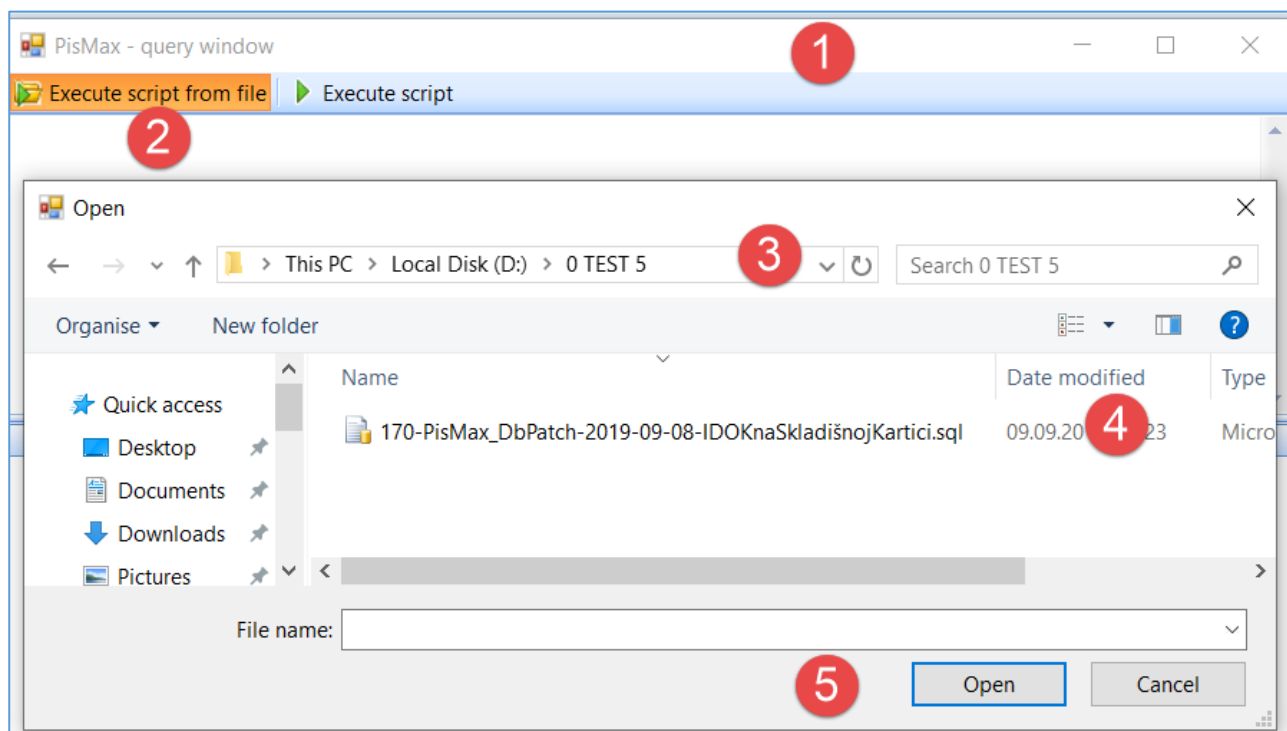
PisMax - query window

1

Execute script from file | Execute script

2

Open

This PC > Local Disk (D:) > 0 TEST 5

3

Search 0 TEST 5

Organise ▾ New folder

Quick access
Desktop
Documents
Downloads
Pictures

| Name | Date modified | Type |
|---|---|---|
| 170-PisMax_DbPatch-2019-09-08-IDOKnaSkladišnojKartici.sql | 09.09.20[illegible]23 | Micro |

4

File name:

5

Open

Cancel